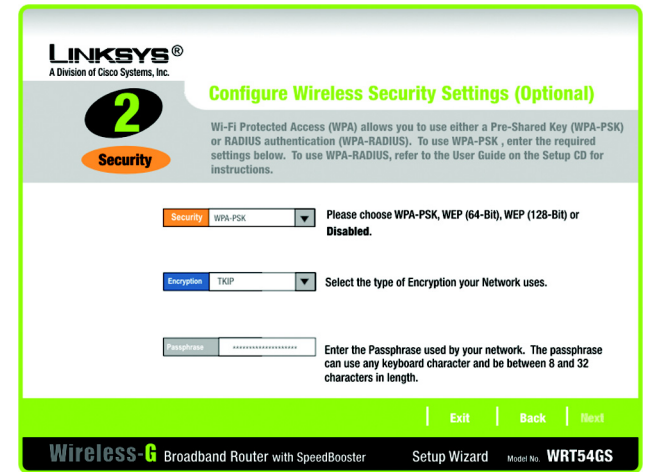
LINKSYS®
A Division of Cisco Systems, Inc.

2

Security

Configure Wireless Security Settings (Optional)

Wi-Fi Protected Access (WPA) allows you to use either a Pre-Shared Key (WPA-PSK) or RADIUS authentication (WPA-RADIUS). To use WPA-PSK , enter the required settings below. To use WPA-RADIUS, refer to the User Guide on the Setup CD for instructions.

Security WPA-PSK

Please choose WPA-PSK, WEP (64-Bit), WEP (128-Bit) or Disabled.

Encryption TKIP

Select the type of Encryption your Network uses.

Passphrase ********************

Enter the Passphrase used by your network. The passphrase can use any keyboard character and be between 8 and 32 characters in length.

Exit | Back | Next

Wireless-G Broadband Router with SpeedBooster Setup Wizard Model No. WRT54GS